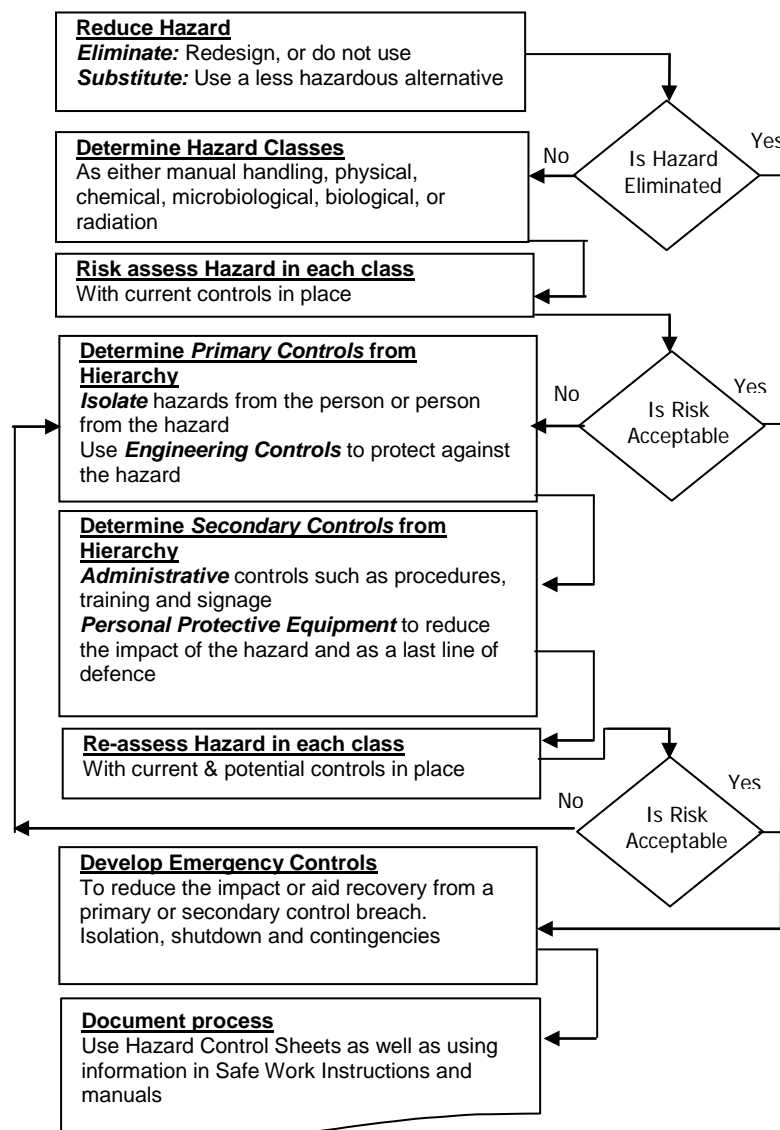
**Reduce Hazard**
*Eliminate:* Redesign, or do not use
*Substitute:* Use a less hazardous alternative

Is Hazard Eliminated

No

Yes

**Determine Hazard Classes**
As either manual handling, physical, chemical, microbiological, biological, or radiation

**Risk assess Hazard in each class**
With current controls in place

Is Risk Acceptable

No

Yes

**Determine *Primary Controls* from Hierarchy**
*Isolate* hazards from the person or person from the hazard
Use *Engineering Controls* to protect against the hazard

**Determine *Secondary Controls* from Hierarchy**
*Administrative* controls such as procedures, training and signage
*Personal Protective Equipment* to reduce the impact of the hazard and as a last line of defence

**Re-assess Hazard in each class**
With current & potential controls in place

Is Risk Acceptable

No

Yes

**Develop Emergency Controls**
To reduce the impact or aid recovery from a primary or secondary control breach.
Isolation, shutdown and contingencies

**Document process**
Use Hazard Control Sheets as well as using information in Safe Work Instructions and manuals